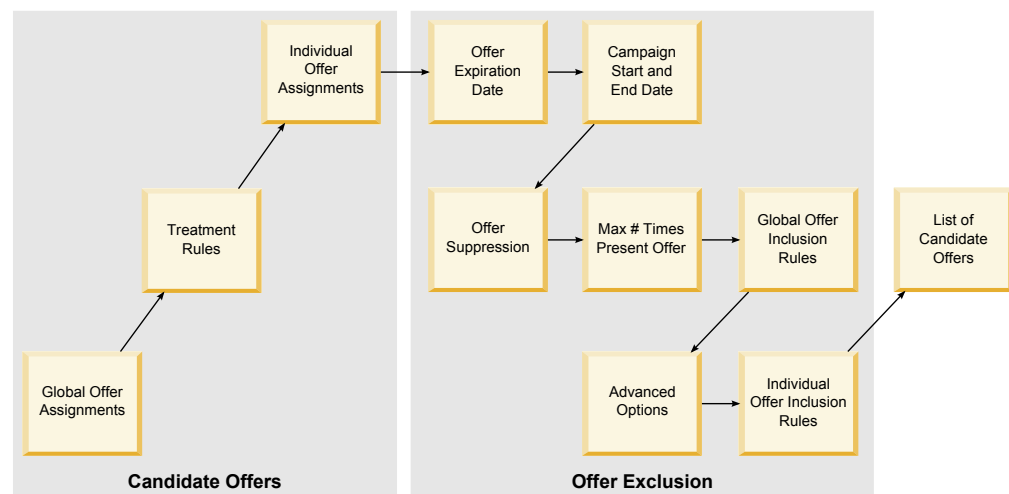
Individual Offer Assignments

Treatment Rules

Global Offer Assignments

Candidate Offers

Offer Expiration Date

Campaign Start and End Date

Offer Suppression

Max # Times Present Offer

Global Offer Inclusion Rules

Advanced Options

Individual Offer Inclusion Rules

Offer Exclusion

List of Candidate Offers